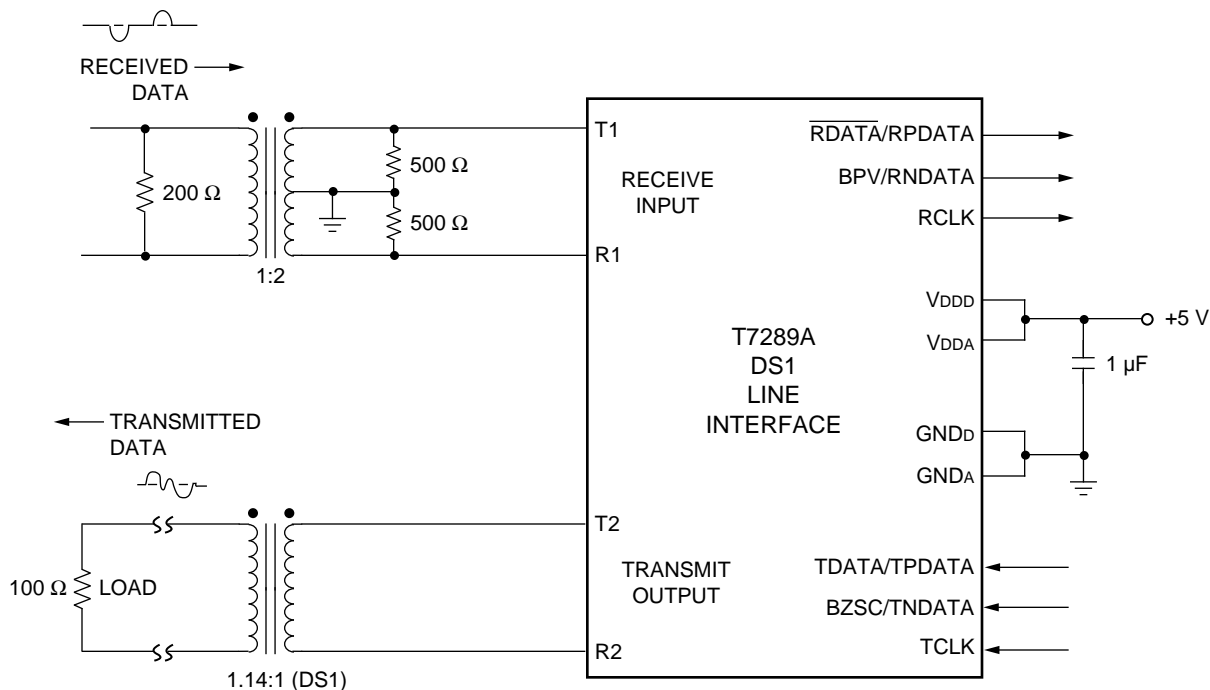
RECEIVED DATA

200 Ω

1:2

500 Ω

500 Ω

T1

R1

RECEIVE INPUT

$\overline{\text{RDATA}}$/RPDATA

BPV/RNDATA

RCLK

VDDD

VDDA

+5 V

1 μF

T7289A
DS1
LINE
INTERFACE

GNDD

GNDA

TRANSMITTED DATA

100 Ω

LOAD

1.14:1 (DS1)

T2

R2

TRANSMIT OUTPUT

TDATA/TPDATA

BZSC/TNDATA

TCLK